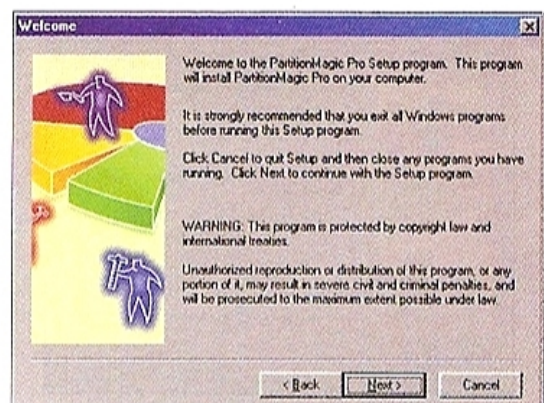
Welcome

Welcome to the PartitionMagic Pro Setup program. This program will install PartitionMagic Pro on your computer.

It is strongly recommended that you exit all Windows programs before running this Setup program.

Click Cancel to quit Setup and then close any programs you have running. Click Next to continue with the Setup program.

WARNING: This program is protected by copyright law and international treaties.

Unauthorized reproduction or distribution of this program, or any portion of it, may result in severe civil and criminal penalties, and will be prosecuted to the maximum extent possible under law.

< Back | Next > | Cancel